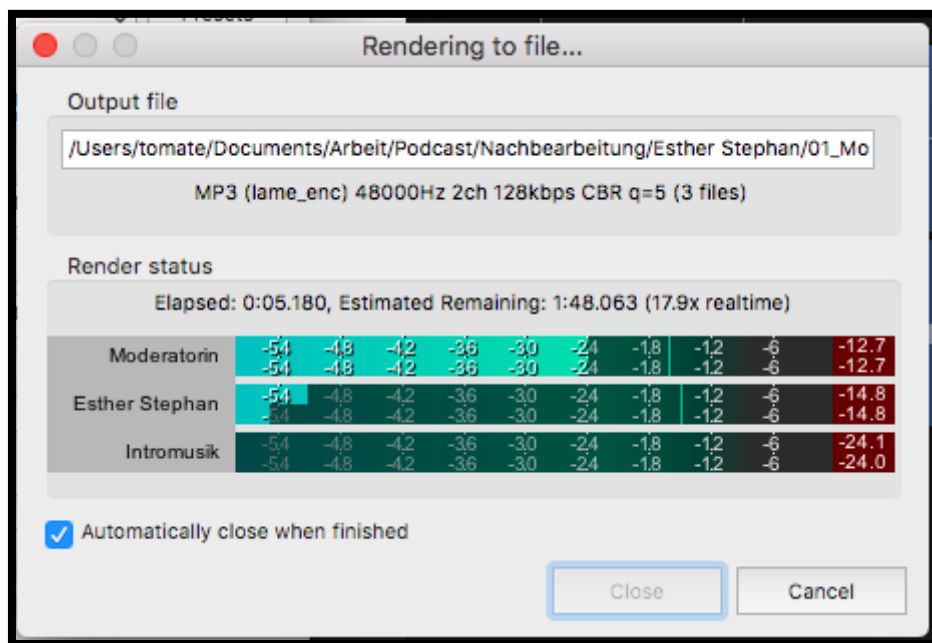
Rendering to file...

Output file

/Users/tomate/Documents/Arbeit/Podcast/Nachbearbeitung/Esther Stephan/01_Mo

MP3 (lame_enc) 48000Hz 2ch 128kbps CBR q=5 (3 files)

Render status

Elapsed: 0:05.180, Estimated Remaining: 1:48.063 (17.9x realtime)

| | | | | | | | | | | |
|---|---|---|---|---|---|---|---|---|---|---|
| Moderatorin | -54 -54 | -48 -48 | -42 -42 | -36 -36 | -30 -30 | -24 -24 | -18 -18 | -12 -12 | -6 -6 | -12.7 -12.7 |
| Esther Stephan | -54 -54 | -48 -48 | -42 -42 | -36 -36 | -30 -30 | -24 -24 | -18 -18 | -12 -12 | -6 -6 | -14.8 -14.8 |
| Intromusik | -54 -54 | -48 -48 | -42 -42 | -36 -36 | -30 -30 | -24 -24 | -18 -18 | -12 -12 | -6 -6 | -24.1 -24.0 |

Automatically close when finished

Close

Cancel